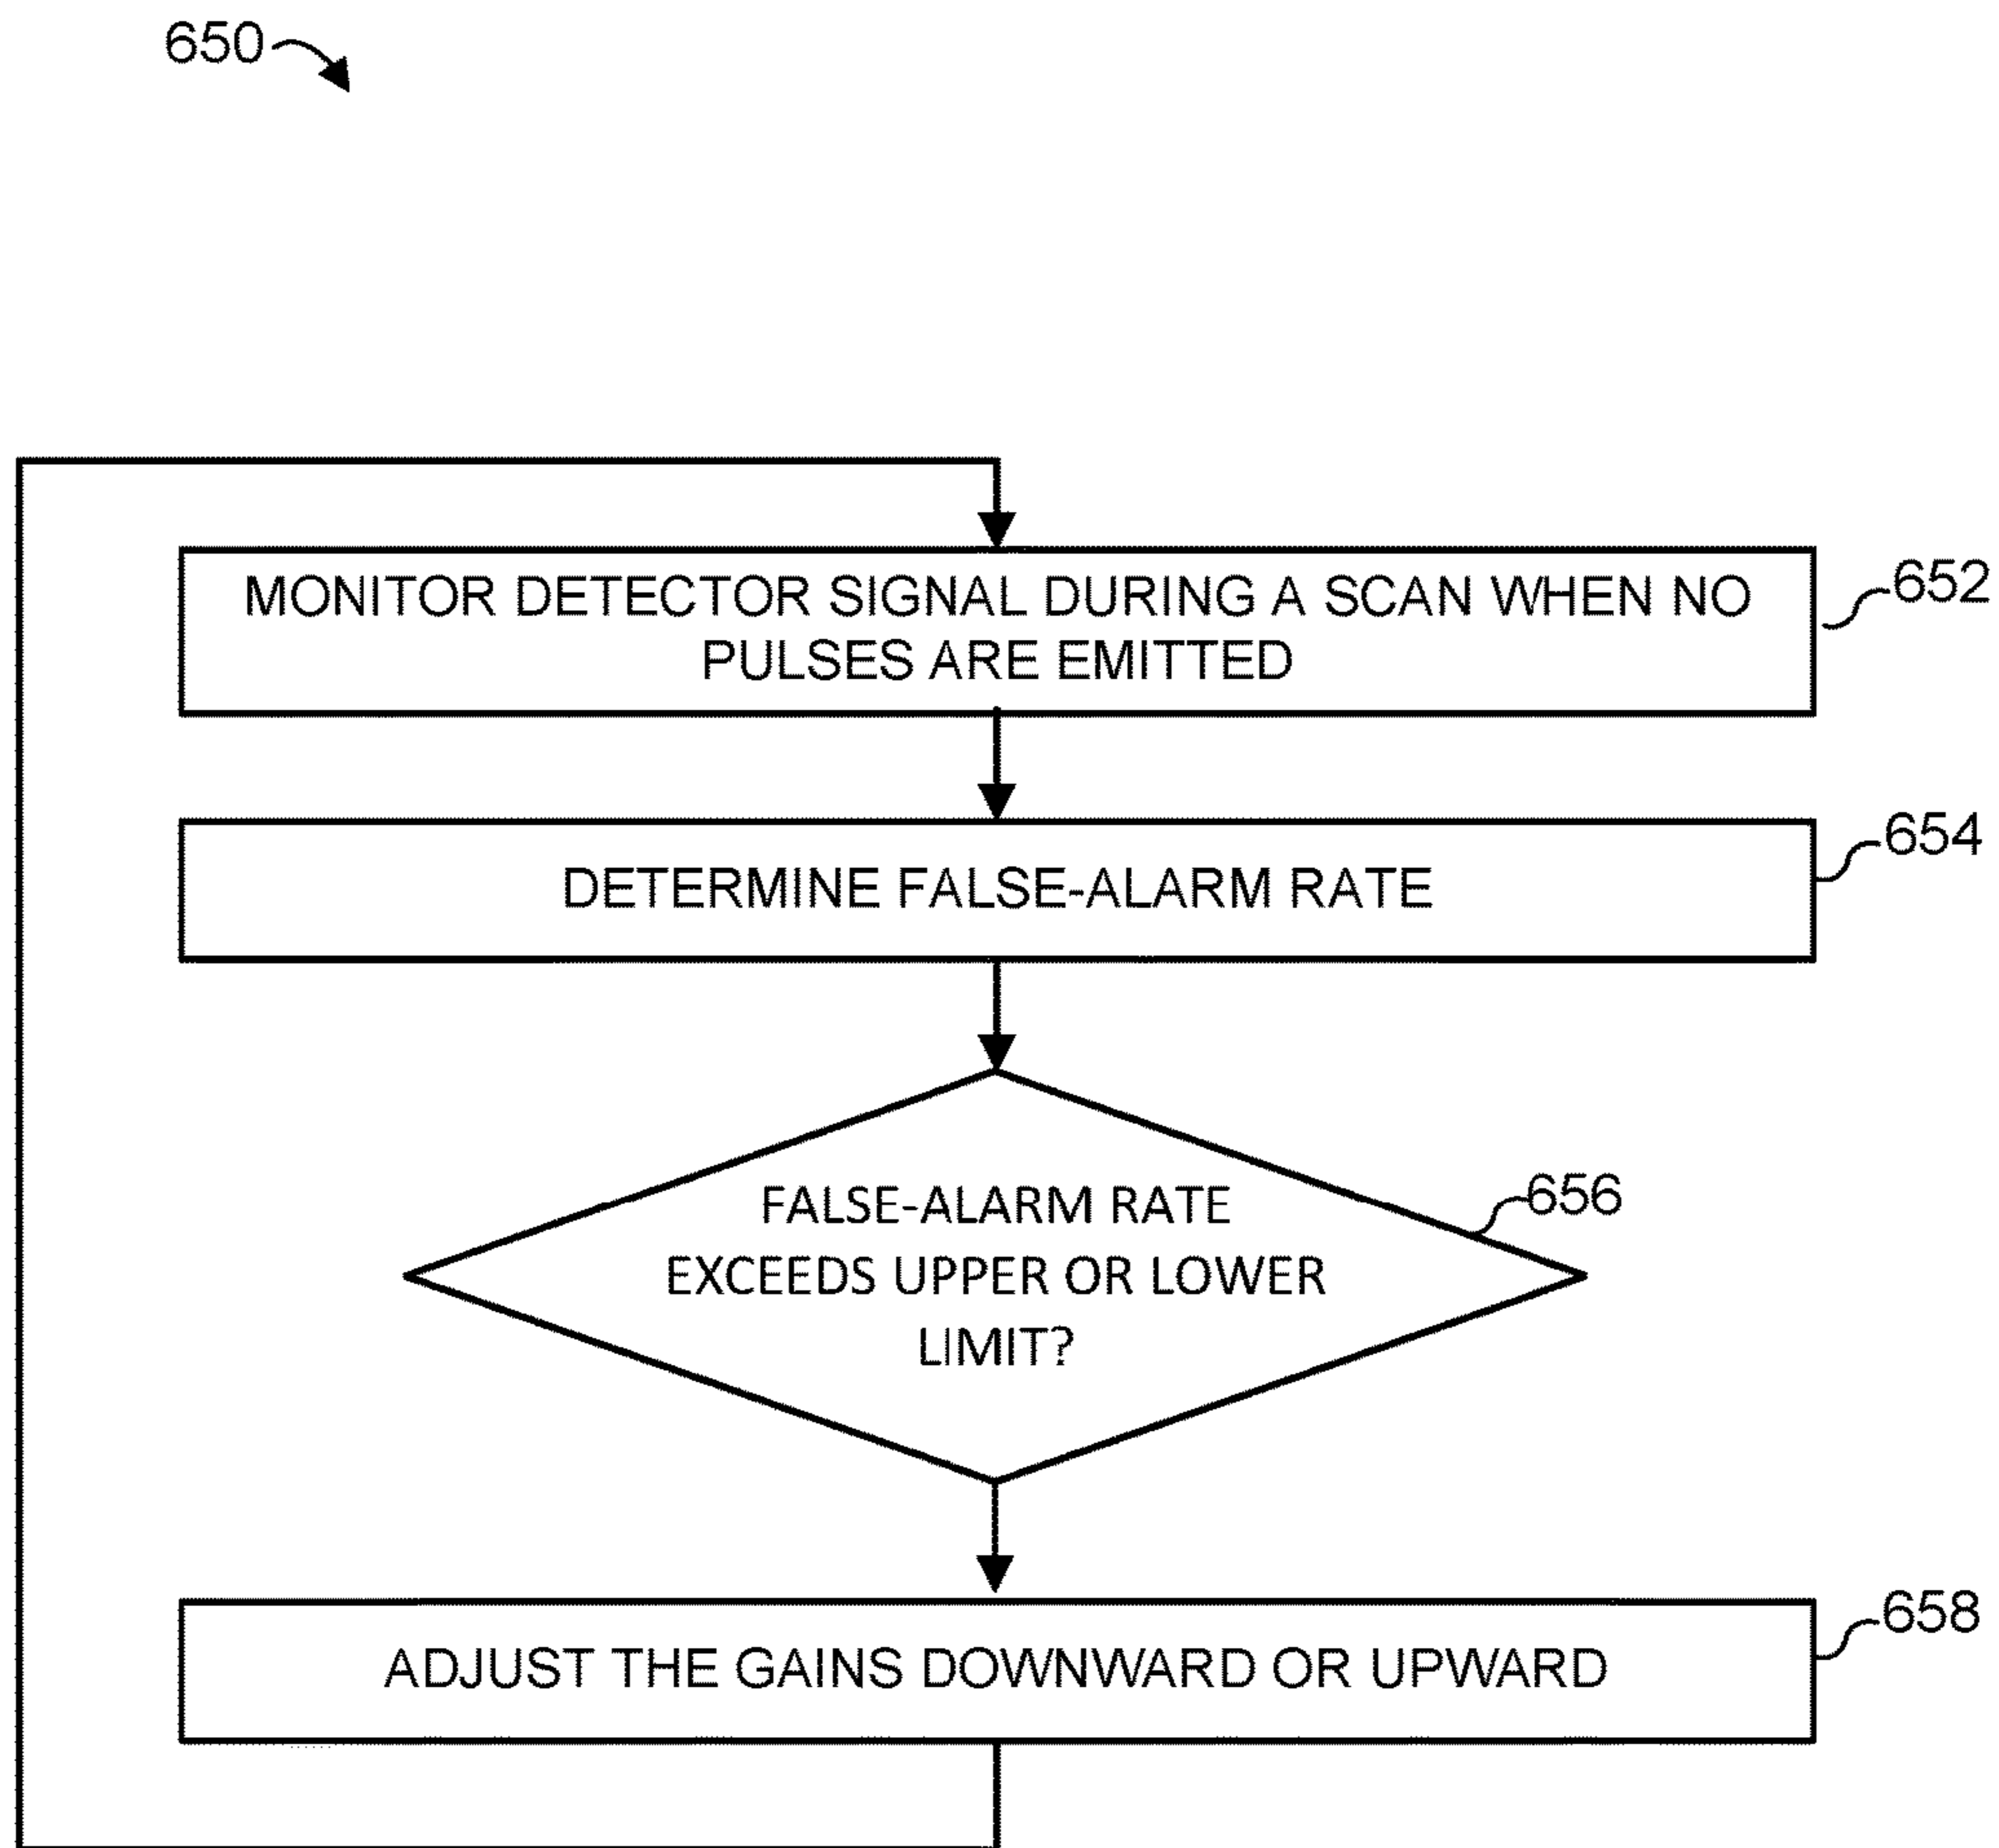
650

MONITOR DETECTOR SIGNAL DURING A SCAN WHEN NO PULSES ARE EMITTED

652

DETERMINE FALSE-ALARM RATE

654

FALSE-ALARM RATE EXCEEDS UPPER OR LOWER LIMIT?

656

ADJUST THE GAINS DOWNWARD OR UPWARD

658